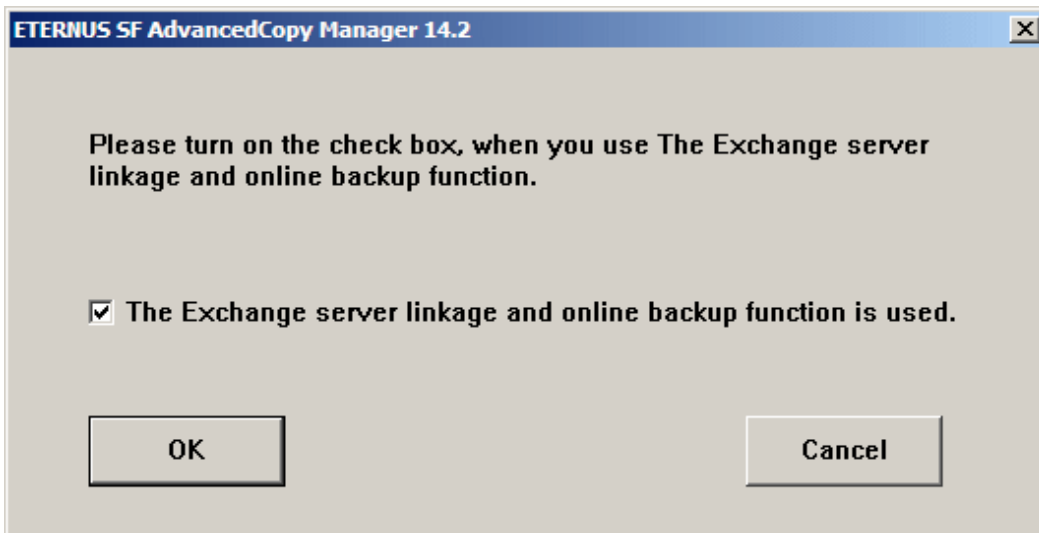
ETERNUS SF AdvancedCopy Manager 14.2

Please turn on the check box, when you use The Exchange server linkage and online backup function.

☑ The Exchange server linkage and online backup function is used.

OK

Cancel